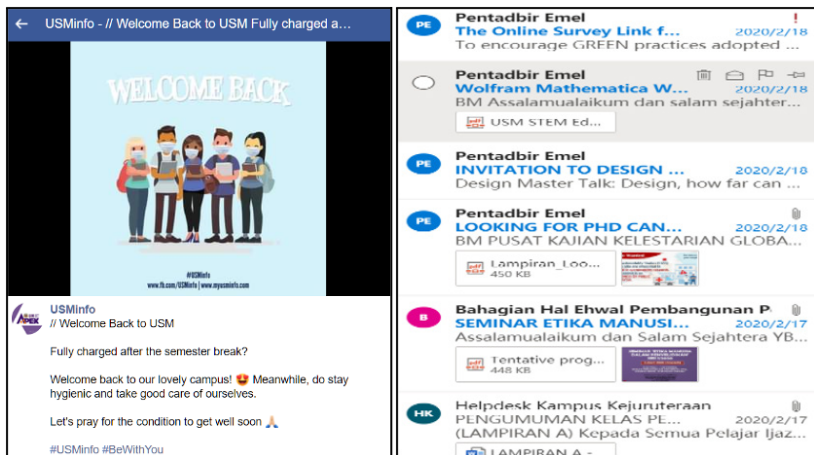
USMinfo - // Welcome Back to USM Fully charged a...

WELCOME BACK

#USMinfo
www.fb.com/USMinfo | www.myusminfo.com

USMinfo
// Welcome Back to USM

Fully charged after the semester break?

Welcome back to our lovely campus! 😍 Meanwhile, do stay hygienic and take good care of ourselves.

Let's pray for the condition to get well soon 🙏

#USMinfo #BeWithYou

PE Pentadbir Emel
The Online Survey Link f... 2020/2/18
To encourage GREEN practices adopted ...

Pentadbir Emel
Wolfram Mathematica W... 2020/2/18
BM Assalamualaikum dan salam sejahter...
USM STEM Ed...

PE Pentadbir Emel
INVITATION TO DESIGN ... 2020/2/18
Design Master Talk: Design, how far can ...

PE Pentadbir Emel
LOOKING FOR PHD CAN... 2020/2/18
BM PUSAT KAJIAN KELESTARIAN GLOBA...
Lampiran_Loo...
450 KB

B Bahagian Hal Ehwal Pembangunan P...
SEMINAR ETIKA MANUSI... 2020/2/17
Assalamualaikum dan Salam Sejahtera YB...
Tentative prog...
448 KB

HK Helpdesk Kampus Kejuruteraan
PENGUMUMAN KELAS PE... 2020/2/17
(LAMPIRAN A) Kepada Semua Pelajar Ijaz...
LAMPIRAN A -